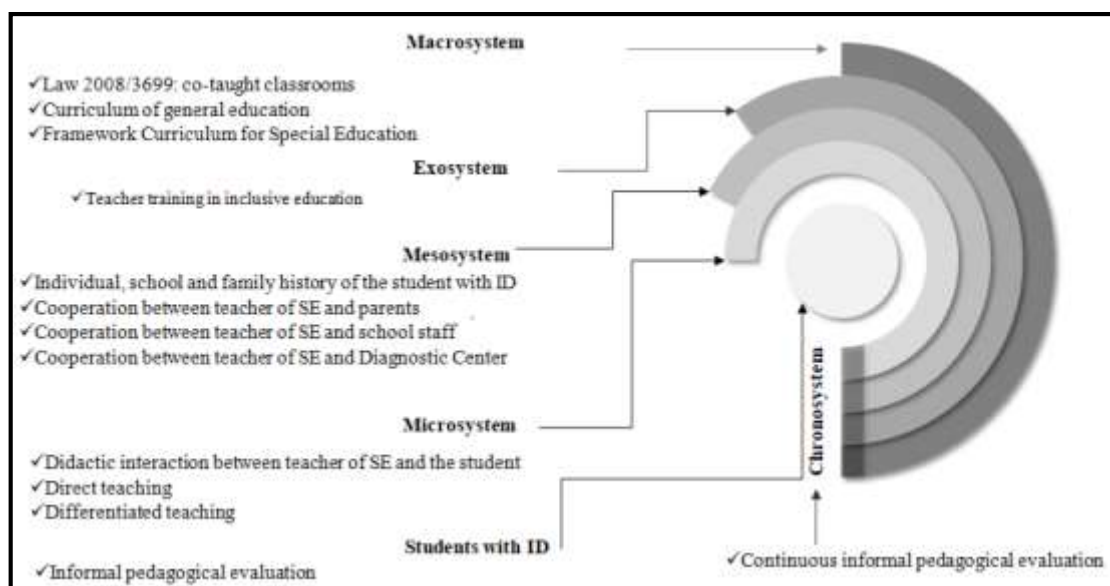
Macrosystem

✓Law 2008/3699: co-taught classrooms
✓Curriculum of general education
✓Framework Curriculum for Special Education

Exosystem

✓Teacher training in inclusive education

Mesosystem

✓Individual, school and family history of the student with ID
✓Cooperation between teacher of SE and parents
✓Cooperation between teacher of SE and school staff
✓Cooperation between teacher of SE and Diagnostic Center

Microsystem

✓Didactic interaction between teacher of SE and the student
✓Direct teaching
✓Differentiated teaching

Students with ID

✓Informal pedagogical evaluation

Chronosystem

✓Continuous informal pedagogical evaluation